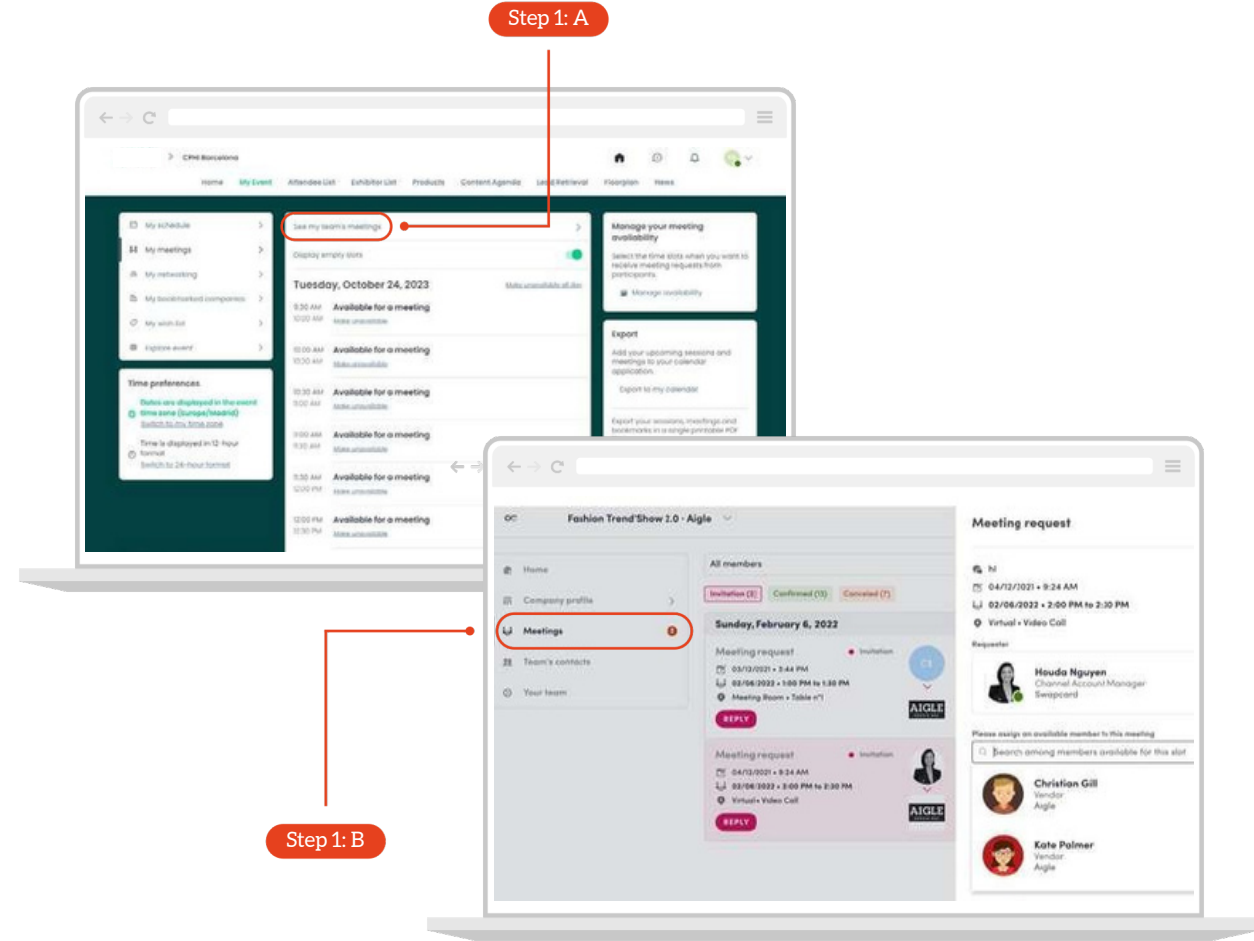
Step 1: A

CPHI Barcelona

Home My Event Attendee List Exhibitor List Products Content Agenda Lead Retrieval Floorplan News

My schedule
My meetings
My networking
My bookmarked companies
My wish list
Explore event

Time preferences
Dates are displayed in the event time zone (Europe/Madrid)
Switch to my time zone
Time is displayed in 12-hour format
Switch to 24-hour format

See my team's meetings
Display empty slots
Tuesday, October 24, 2023
Make unavailable all day
9:30 AM 10:00 AM Available for a meeting Make unavailable
10:00 AM 10:30 AM Available for a meeting Make unavailable
10:30 AM 11:00 AM Available for a meeting Make unavailable
11:00 AM 11:30 AM Available for a meeting Make unavailable
11:30 AM 12:00 PM Available for a meeting Make unavailable
12:00 PM 12:30 PM Available for a meeting Make unavailable

Manage your meeting availability
Select the time slots when you want to receive meeting requests from participants.
Manage availability

Export
Add your upcoming sessions and meetings to your calendar application.
Export to my calendar
Export your sessions, meetings and bookmarks in a single printable PDF

Fashion Trend'Show 2.0 · Aigle
Home
Company profile
Meetings
Team's contacts
Your team

All members
Invitation (2) Confirmed (13) Canceled (7)
Sunday, February 6, 2022
Meeting request • Invitation
03/12/2021 • 3:44 PM
02/06/2022 • 1:00 PM to 1:30 PM
Meeting Room • Table n°1
REPLY
AIGLE
Meeting request • Invitation
04/12/2021 • 9:24 AM
02/06/2022 • 2:00 PM to 2:30 PM
Virtual • Video Call
REPLY
AIGLE

Meeting request
hi
04/12/2021 • 9:24 AM
02/06/2022 • 2:00 PM to 2:30 PM
Virtual • Video Call
Requester
Houda Nguyen
Channel Account Manager
Swapcard
Please assign an available member to this meeting
Search among members available for this slot
Christian Gill
Vendor
Aigle
Kate Palmer
Vendor
Aigle

Step 1: B